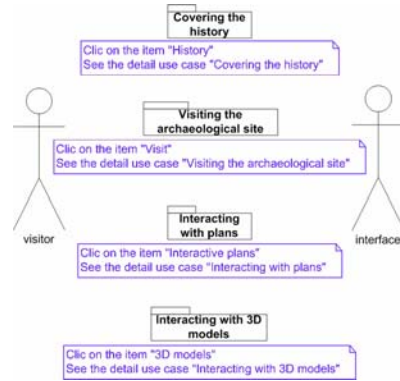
Covering the history

Clic on the item "History"
See the detail use case "Covering the history"

Visiting the archaeological site

Clic on the item "Visit"
See the detail use case "Visiting the archaeological site"

visitor

interface

Interacting with plans

Clic on the item "Interactive plans"
See the detail use case "Interacting with plans"

Interacting with 3D models

Clic on the item "3D models"
See the detail use case "Interacting with 3D models"